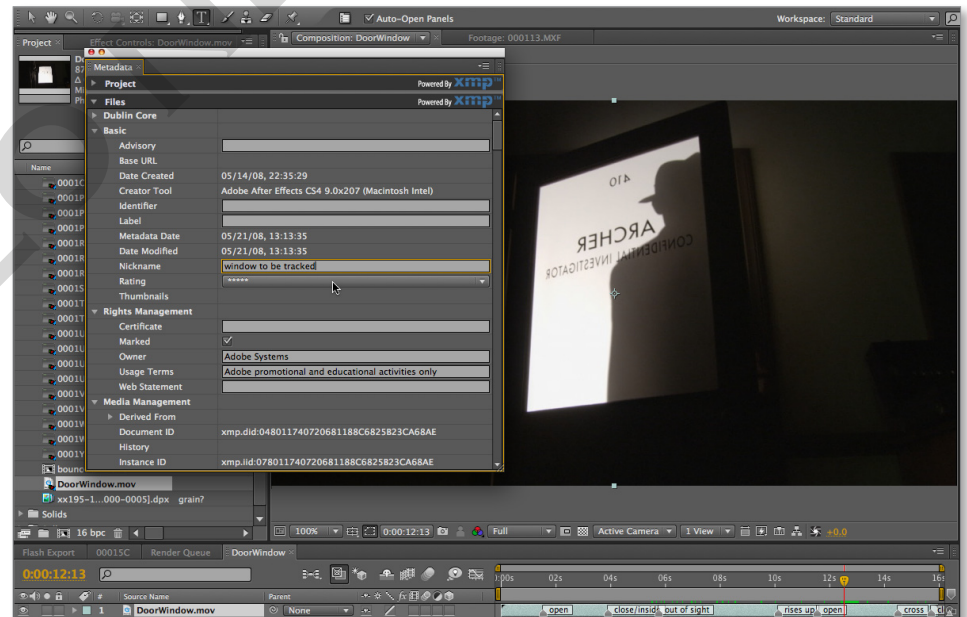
Auto-Open Panels
Workspace: Standard

Project
Effect Controls: DoorWindow.mov
Composition: DoorWindow
Footage: 000113.MXF

Metadata
Project
Powered By XMP
Files
Powered By XMP
Dublin Core
Basic
Advisory
Base URL
Date Created 05/14/08, 22:35:29
Creator Tool Adobe After Effects CS4 9.0x207 (Macintosh Intel)
Identifier
Label
Metadata Date 05/21/08, 13:13:35
Date Modified 05/21/08, 13:13:35
Nickname window to be tracked
Rating *****
Thumbnails
Rights Management
Certificate
Marked ✓
Owner Adobe Systems
Usage Terms Adobe promotional and educational activities only
Web Statement
Media Management
Derived From
Document ID xmp.did:048011740720681188C6825B23CA68AE
History
Instance ID xmp.iid:078011740720681188C6825B23CA68AE

Name
0001C
0001P
0001P
0001P
0001R
0001R
0001R
0001S
0001T
0001T
0001U
0001U
0001U
0001V
0001V
0001W
0001W
0001Y
bounc
DoorWindow.mov
xx195-1...000-0005].dpx grain?
Solids
16 bpc

410
ARCHER
CONFIDENTIAL INVESTIGATOR

100%
0:00:12:13
Full
Active Camera
1 View
+0.0

Flash Export
0001SC
Render Queue
DoorWindow
0:00:12:13
Source Name
Parent
1 DoorWindow.mov
None
0:00s 02s 04s 06s 08s 10s 12s 14s 16s
open
close/insid
out of sight
rises up
open
cross
cl